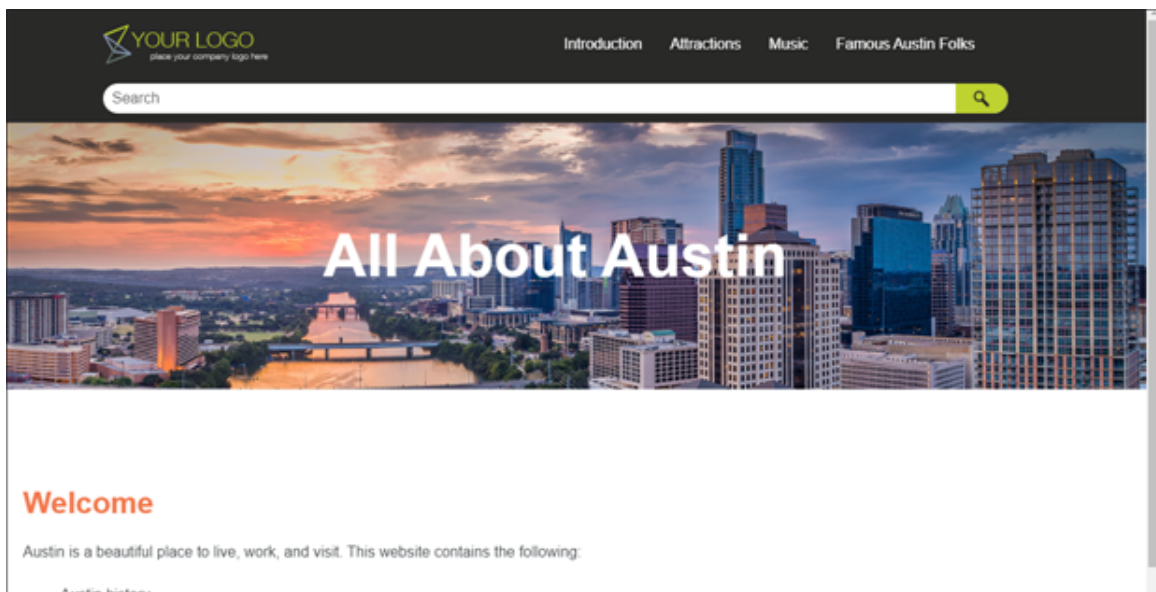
YOUR LOGO
place your company logo here

Introduction Attractions Music Famous Austin Folks

Search

All About Austin

Welcome

Austin is a beautiful place to live, work, and visit. This website contains the following:

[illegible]